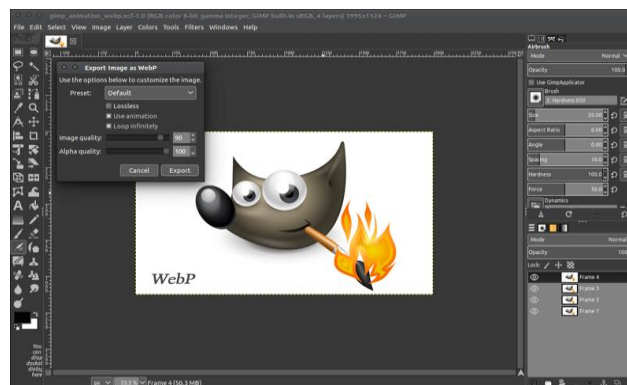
gimp_animation_webp.xcf-1.0 (RGB color 8-bit gamma integer, GIMP built-in sRGB, 4 layers) 1955x1124 – GIMP

File Edit Select View Image Layer Colors Tools Filters Windows Help

Export Image as WebP

Use the options below to customize the image.

Preset: Default

Lossless

Use animation

Loop infinitely

Image quality: 90

Alpha quality: 100

Cancel Export

WebP

Airbrush

Mode Normal

Opacity 100.0

Use GimpApplicator

Brush

2. Hardness 050

Size 20.00

Aspect Ratio 0.00

Angle 0.00

Spacing 10.0

Hardness 100.0

Force 50.0

Dynamics

Mode Normal

Opacity 100.0

Lock:

Frame 4

Frame 3

Frame 2

Frame 1

You can drop dockable dialogs here

px 33.3 % Frame 4 (50.3 MB)